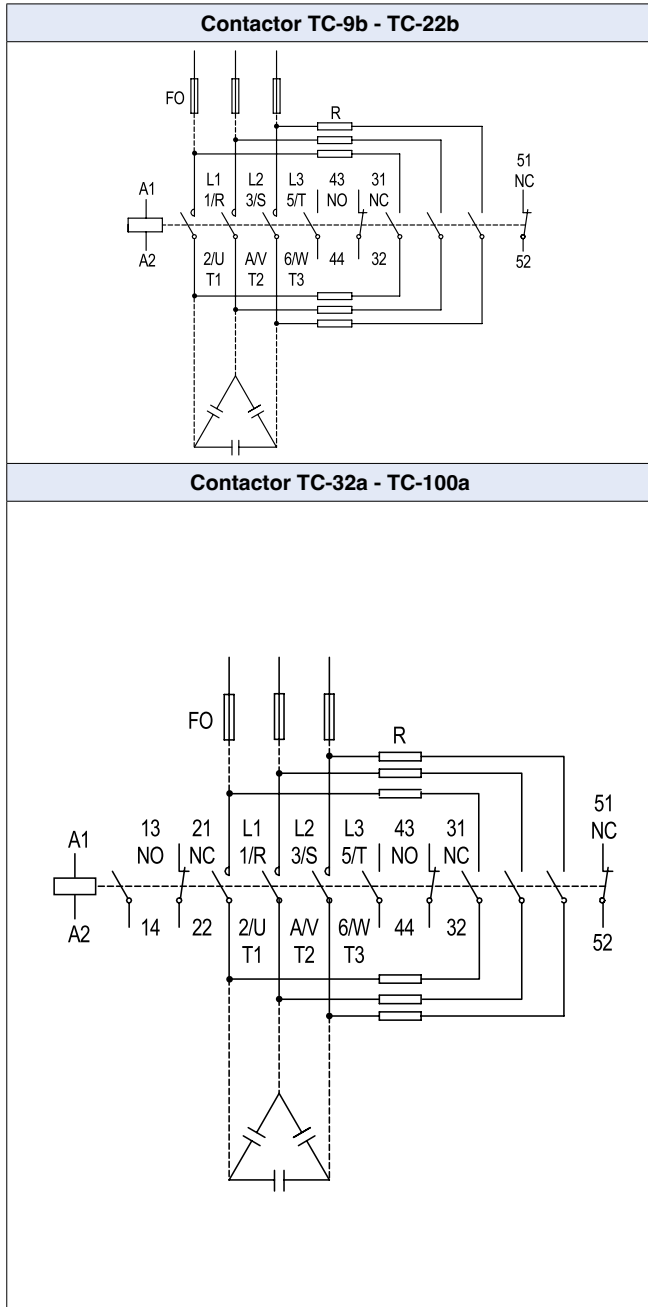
Contactor TC-9b - TC-22b

FO

R

A1

A2

L1
1/R

L2
3/S

L3
5/T

43
NO

31
NC

51
NC

2/U
T1

A/V
T2

6/W
T3

44

32

52

Contactor TC-32a - TC-100a

FO

R

A1

A2

13
NO

21
NC

L1
1/R

L2
3/S

L3
5/T

43
NO

31
NC

51
NC

14

22

2/U
T1

A/V
T2

6/W
T3

44

32

52